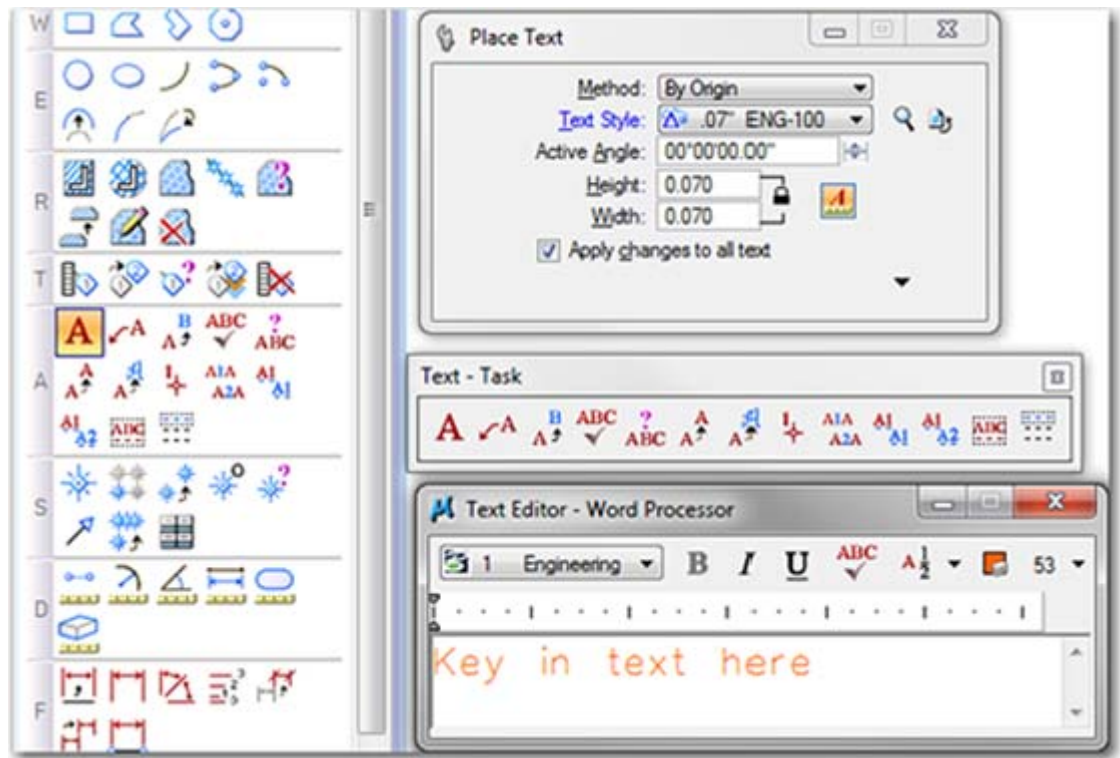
W

E

R

T

A ABC ABC A1A A2A AI AI AI ABC

S

D

F

Place Text

Method: By Origin
Text Style: .07" ENG-100
Active Angle: 00°00'00.00"
Height: 0.070
Width: 0.070
Apply changes to all text

Text - Task

A A B ABC ABC A A A1A A2A AI AI AI ABC

Text Editor - Word Processor

1 Engineering B I U ABC A$\frac{1}{2}$ 53

Key in text here